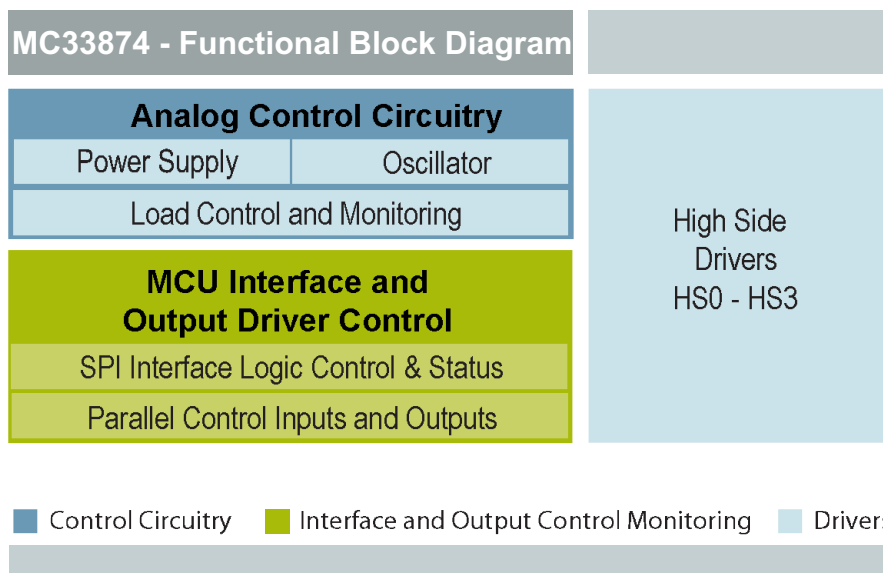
MC33874 - Functional Block Diagram

Analog Control Circuitry

Power Supply

Oscillator

Load Control and Monitoring

MCU Interface and Output Driver Control

SPI Interface Logic Control & Status

Parallel Control Inputs and Outputs

High Side Drivers HS0 - HS3

Control Circuitry

Interface and Output Control Monitoring

Drivers